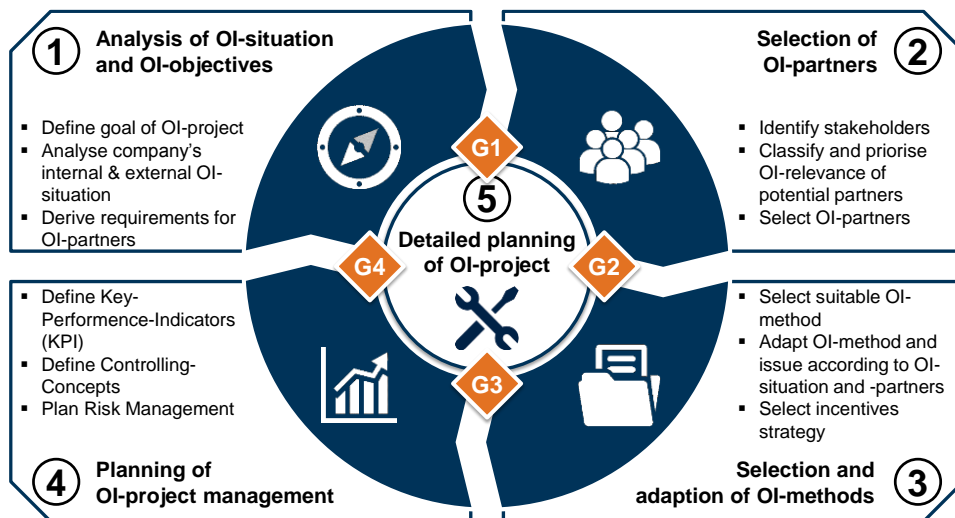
1 Analysis of OI-situation and OI-objectives

- Define goal of OI-project
- Analyse company's internal & external OI-situation
- Derive requirements for OI-partners

Selection of OI-partners 2

- Identify stakeholders
- Classify and priorise OI-relevance of potential partners
- Select OI-partners

G1

5

Detailed planning of OI-project

G4

G2

G3

- Define Key-Performence-Indicators (KPI)
- Define Controlling-Concepts
- Plan Risk Management

- Select suitable OI-method
- Adapt OI-method and issue according to OI-situation and -partners
- Select incentives strategy

4 Planning of OI-project management

Selection and adaption of OI-methods 3